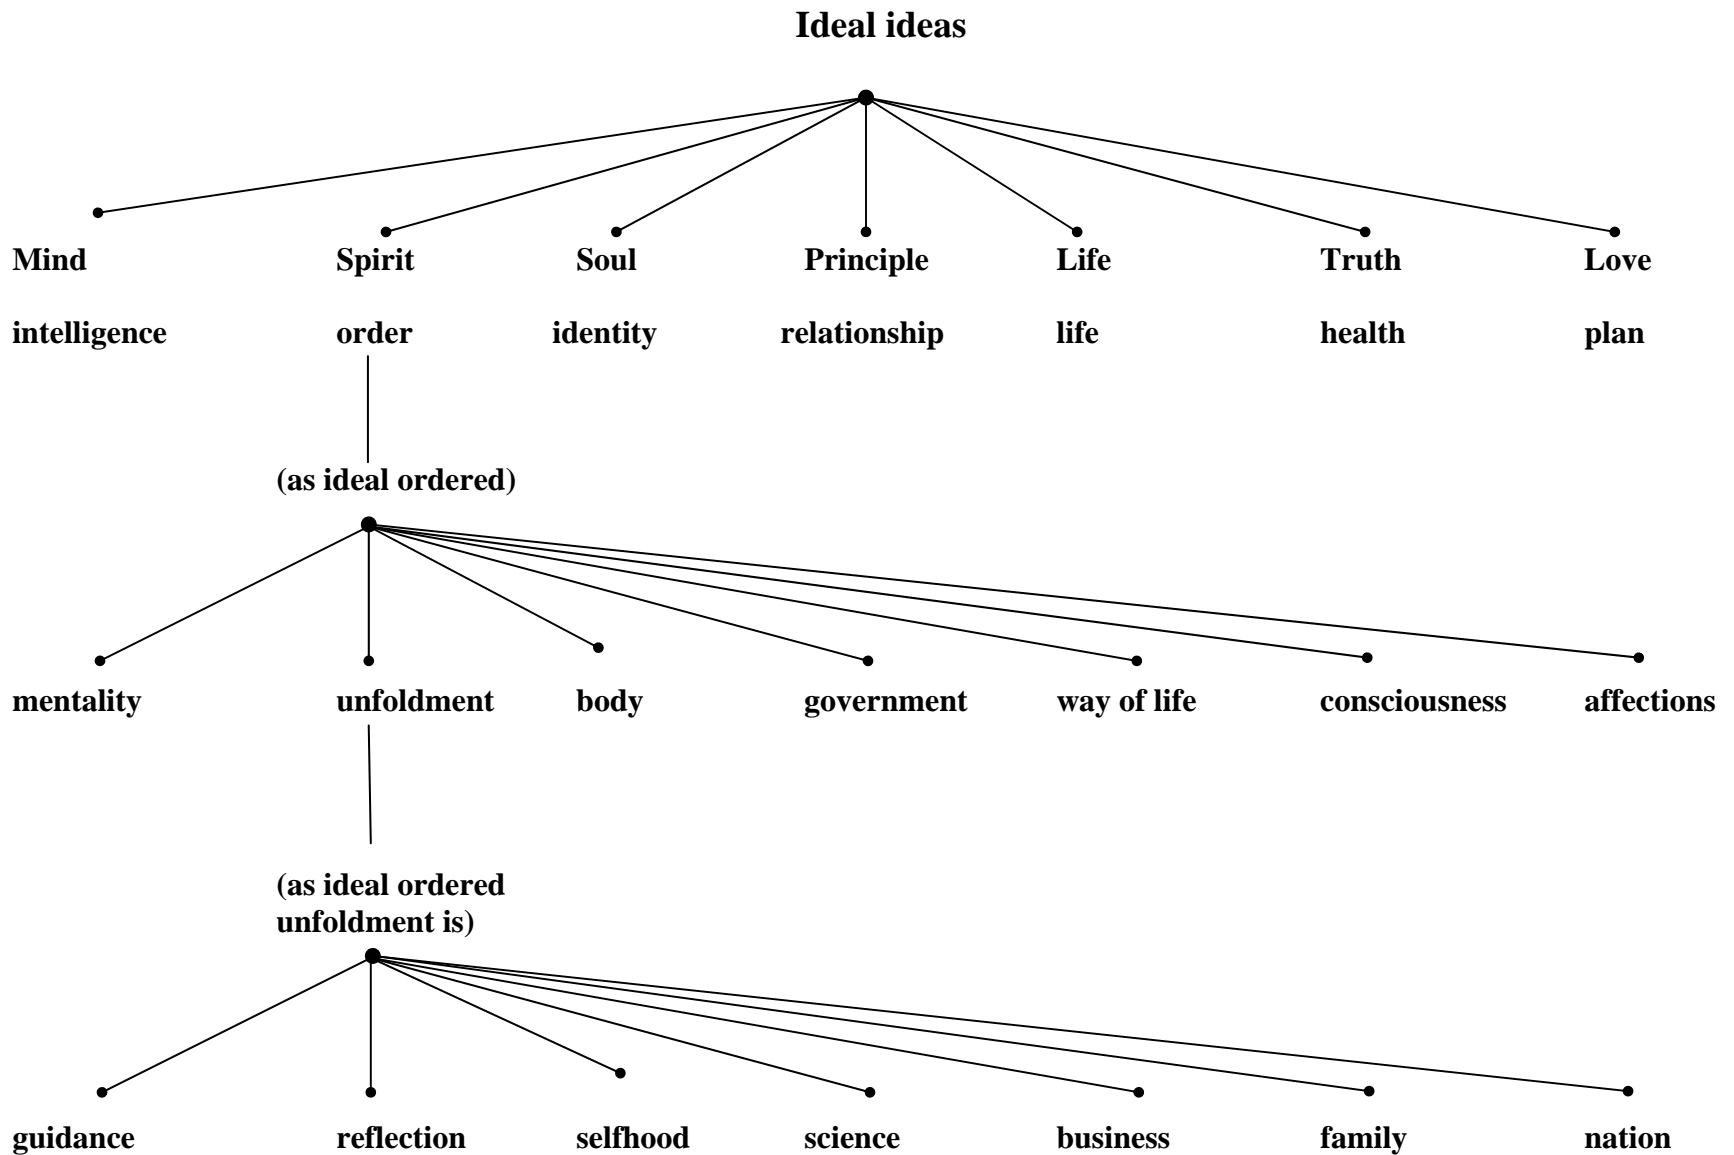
**Ideal ideas**

Mind Spirit Soul Principle Life Truth Love

intelligence order identity relationship life health plan

(as ideal ordered)

mentality unfoldment body government way of life consciousness affections

(as ideal ordered unfoldment is)

guidance reflection selfhood science business family nation